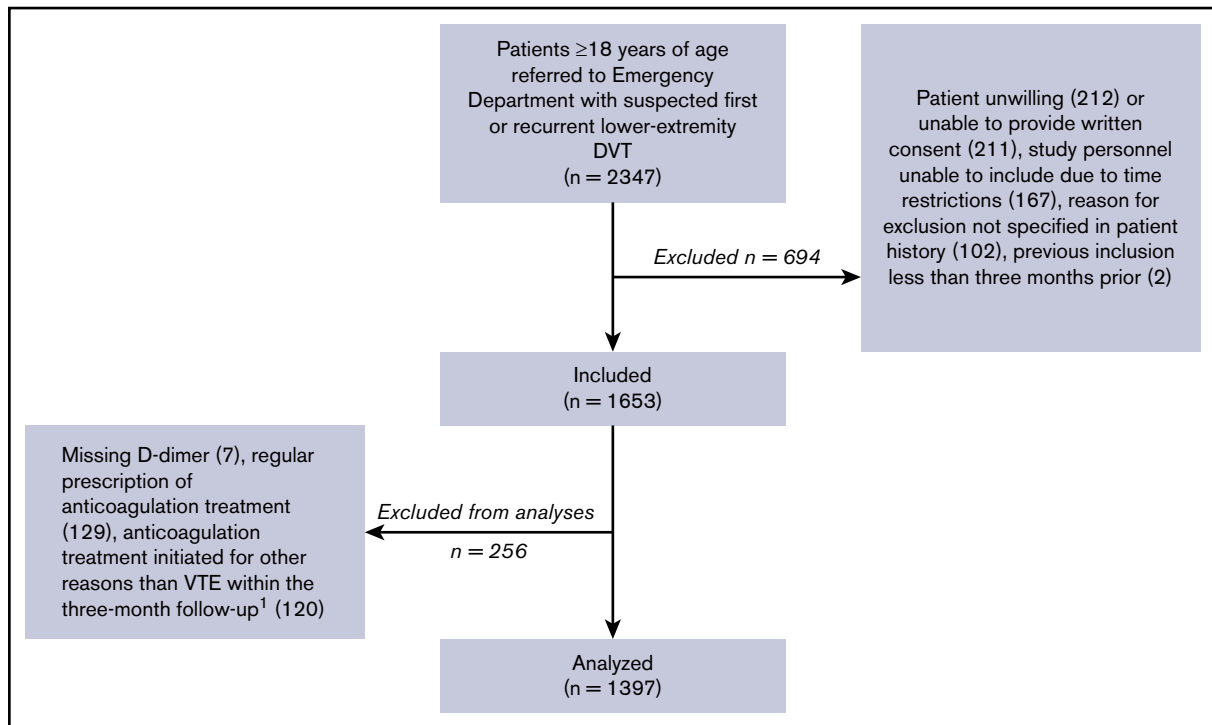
Patients $\geq$18 years of age referred to Emergency Department with suspected first or recurrent lower-extremity DVT (n = 2347)

Excluded n = 694

Patient unwilling (212) or unable to provide written consent (211), study personnel unable to include due to time restrictions (167), reason for exclusion not specified in patient history (102), previous inclusion less than three months prior (2)

Included (n = 1653)

Excluded from analyses n = 256

Missing D-dimer (7), regular prescription of anticoagulation treatment (129), anticoagulation treatment initiated for other reasons than VTE within the three-month follow-up$^1$ (120)

Analyzed (n = 1397)